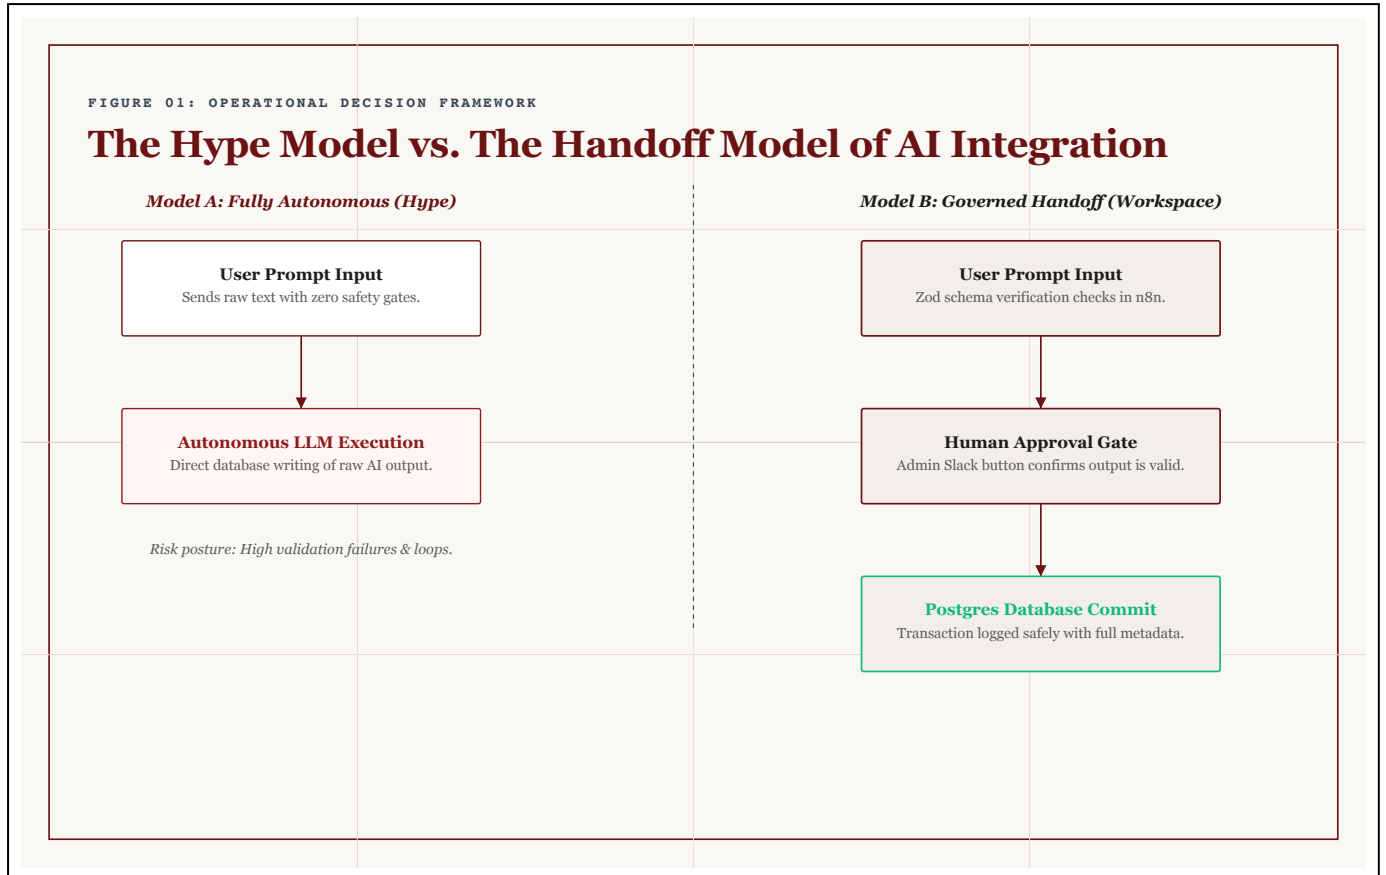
FIGURE 01: OPERATIONAL DECISION FRAMEWORK

The Hype Model vs. The Handoff Model of AI Integration

Model A: Fully Autonomous (Hype)

User Prompt Input
Sends raw text with zero safety gates.

Autonomous LLM Execution
Direct database writing of raw AI output.

Risk posture: High validation failures & loops.

Model B: Governed Handoff (Workspace)

User Prompt Input
Zod schema verification checks in n8n.

Human Approval Gate
Admin Slack button confirms output is valid.

Postgres Database Commit
Transaction logged safely with full metadata.